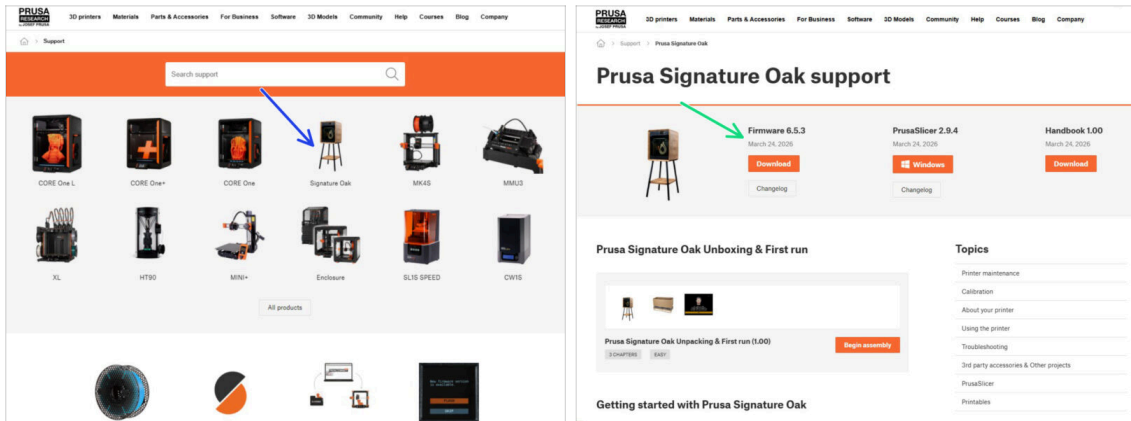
PRUSA RESEARCH by JOSEF PRUSA 3D printers Materials Parts & Accessories For Business Software 3D Models Community Help Courses Blog Company

> Support

Search support

CORE One L
CORE One+
CORE One
Signature Oak
MK4S
MMU3
XL
HT90
MINI+
Enclosure
SL1S SPEED
CW1S

All products

PRUSA RESEARCH by JOSEF PRUSA 3D printers Materials Parts & Accessories For Business Software 3D Models Community Help Courses Blog Company

> Support > Prusa Signature Oak

Prusa Signature Oak support

Firmware 6.5.3
March 24, 2026
Download
Changelog

PrusaSlicer 2.9.4
March 24, 2026
Windows
Changelog

Handbook 1.00
March 24, 2026
Download

Prusa Signature Oak Unboxing & First run

Prusa Signature Oak Unpacking & First run (1.00)
2 CHAPTERS EASY
Begin assembly

Getting started with Prusa Signature Oak

Topics
Printer maintenance
Calibration
About your printer
Using the printer
Troubleshooting
3rd party accessories & Other projects
PrusaSlicer
Printables